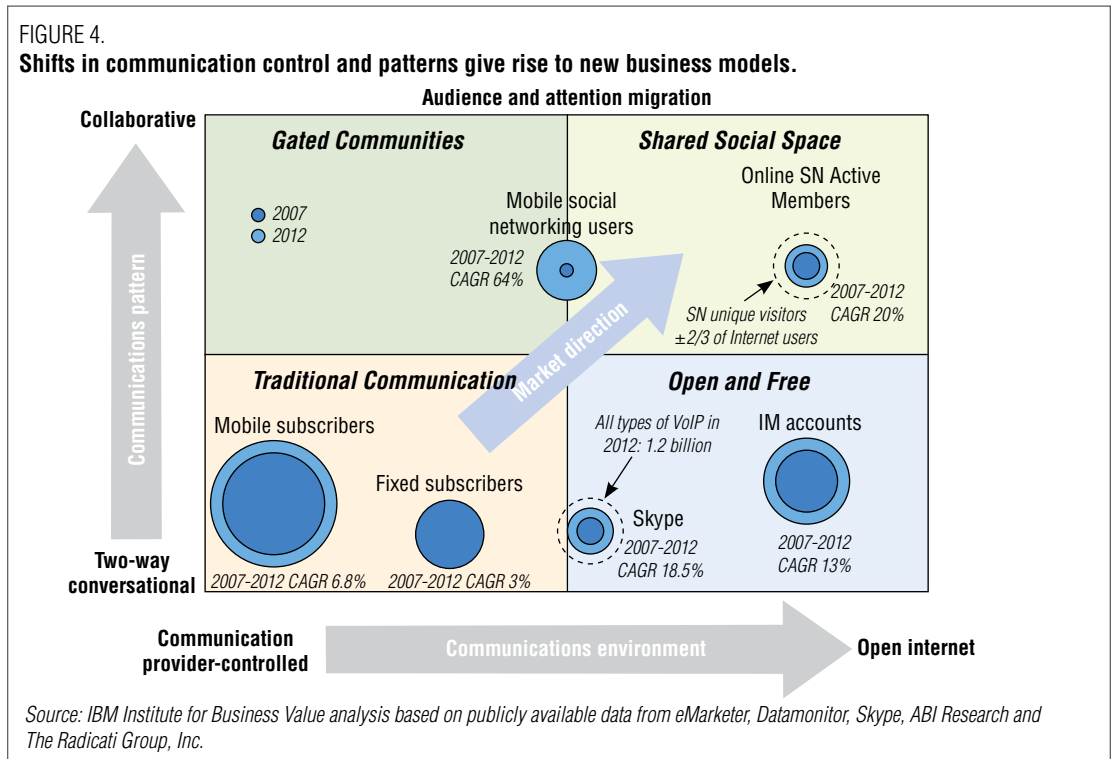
FIGURE 4.
**Shifts in communication control and patterns give rise to new business models.**

Audience and attention migration

Collaborative

Communications pattern

Two-way conversational

Gated Communities

2007
2012

Mobile social networking users

2007-2012 CAGR 64%

Shared Social Space

Online SN Active Members

SN unique visitors ±2/3 of Internet users

2007-2012 CAGR 20%

Market direction

Traditional Communication

Mobile subscribers

Fixed subscribers

2007-2012 CAGR 6.8%

2007-2012 CAGR 3%

Open and Free

All types of VoIP in 2012: 1.2 billion

IM accounts

Skype

2007-2012 CAGR 18.5%

2007-2012 CAGR 13%

Communication provider-controlled

Communications environment

Open internet

Source: IBM Institute for Business Value analysis based on publicly available data from eMarketer, Datamonitor, Skype, ABI Research and The Radicati Group, Inc.